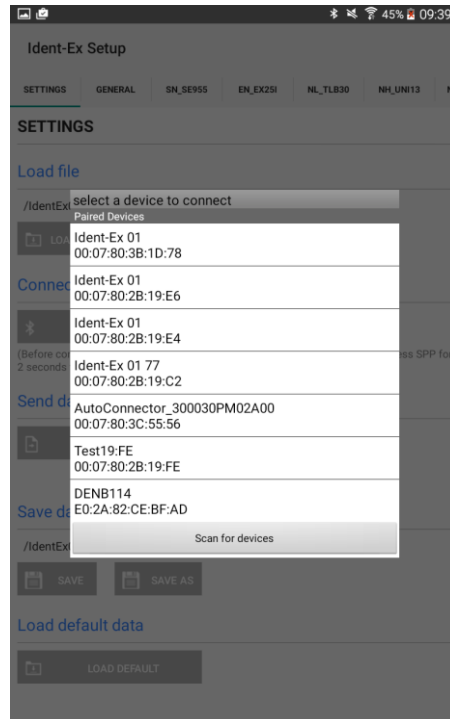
45% 09:39

Ident-Ex Setup

SETTINGS GENERAL SN_SE955 EN_EX25I NL_TLB30 NH_UNI13

SETTINGS

Load file

/IdentEx

LOA

Connec

(Before co 2 seconds

ss SPP fo

Send da

Save da

/IdentEx

SAVE SAVE AS

Load default data

LOAD DEFAULT

select a device to connect
Paired Devices

Ident-Ex 01
00:07:80:3B:1D:78

Ident-Ex 01
00:07:80:2B:19:E6

Ident-Ex 01
00:07:80:2B:19:E4

Ident-Ex 01 77
00:07:80:2B:19:C2

AutoConnector_300030PM02A00
00:07:80:3C:55:56

Test19:FE
00:07:80:2B:19:FE

DENB114
E0:2A:82:CE:BF:AD

Scan for devices